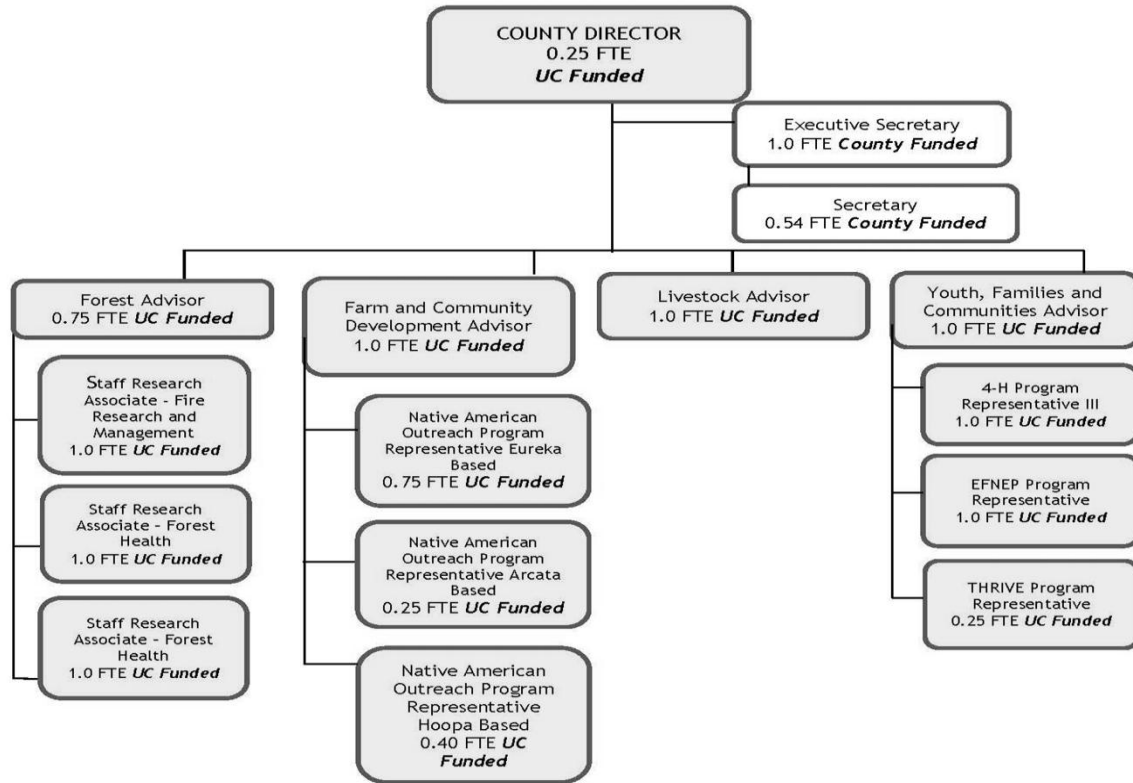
COUNTY DIRECTOR
0.25 FTE
***UC Funded***

Executive Secretary
1.0 FTE ***County Funded***

Secretary
0.54 FTE ***County Funded***

Forest Advisor
0.75 FTE ***UC Funded***

Staff Research Associate - Fire Research and Management
1.0 FTE ***UC Funded***

Staff Research Associate - Forest Health
1.0 FTE ***UC Funded***

Staff Research Associate - Forest Health
1.0 FTE ***UC Funded***

Farm and Community Development Advisor
1.0 FTE ***UC Funded***

Native American Outreach Program Representative Eureka Based
0.75 FTE ***UC Funded***

Native American Outreach Program Representative Arcata Based
0.25 FTE ***UC Funded***

Native American Outreach Program Representative Hoopa Based
0.40 FTE ***UC Funded***

Livestock Advisor
1.0 FTE ***UC Funded***

Youth, Families and Communities Advisor
1.0 FTE ***UC Funded***

4-H Program Representative III
1.0 FTE ***UC Funded***

EFNEP Program Representative
1.0 FTE ***UC Funded***

THRIVE Program Representative
0.25 FTE ***UC Funded***